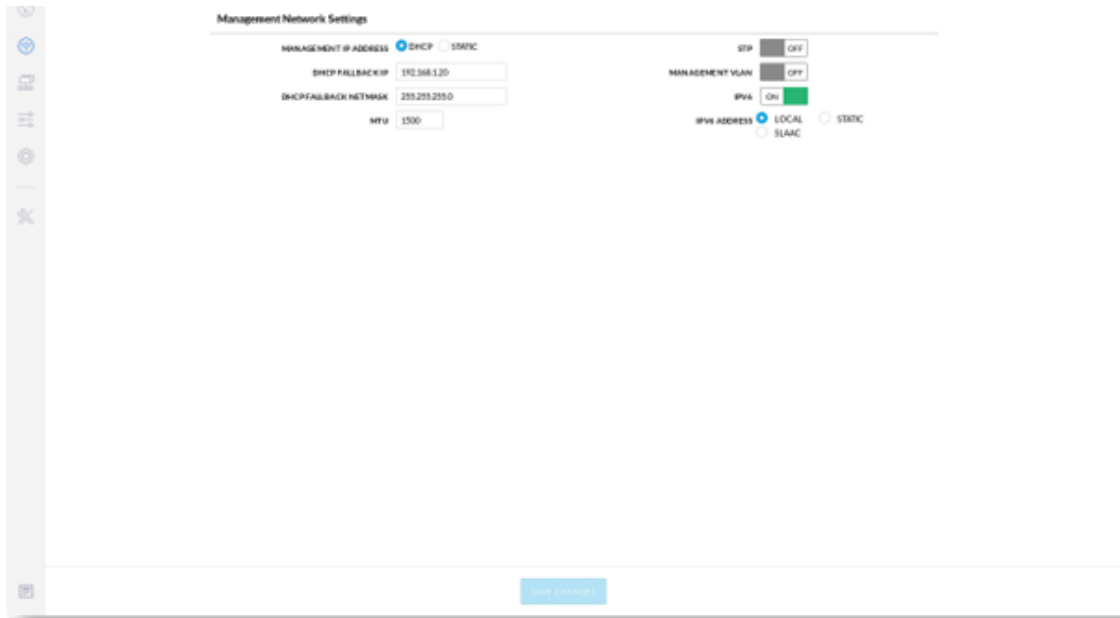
Management Network Settings

MANAGEMENT IP ADDRESS DHCP STATIC

DHCP FALLBACK IP 192.168.1.20

DHCP FALLBACK NETMASK 255.255.255.0

MTU 1500

STP OFF

MANAGEMENT VLAN OFF

IPV6 ON

IPV6 ADDRESS LOCAL STATIC SLAAC

SAVE CHANGES